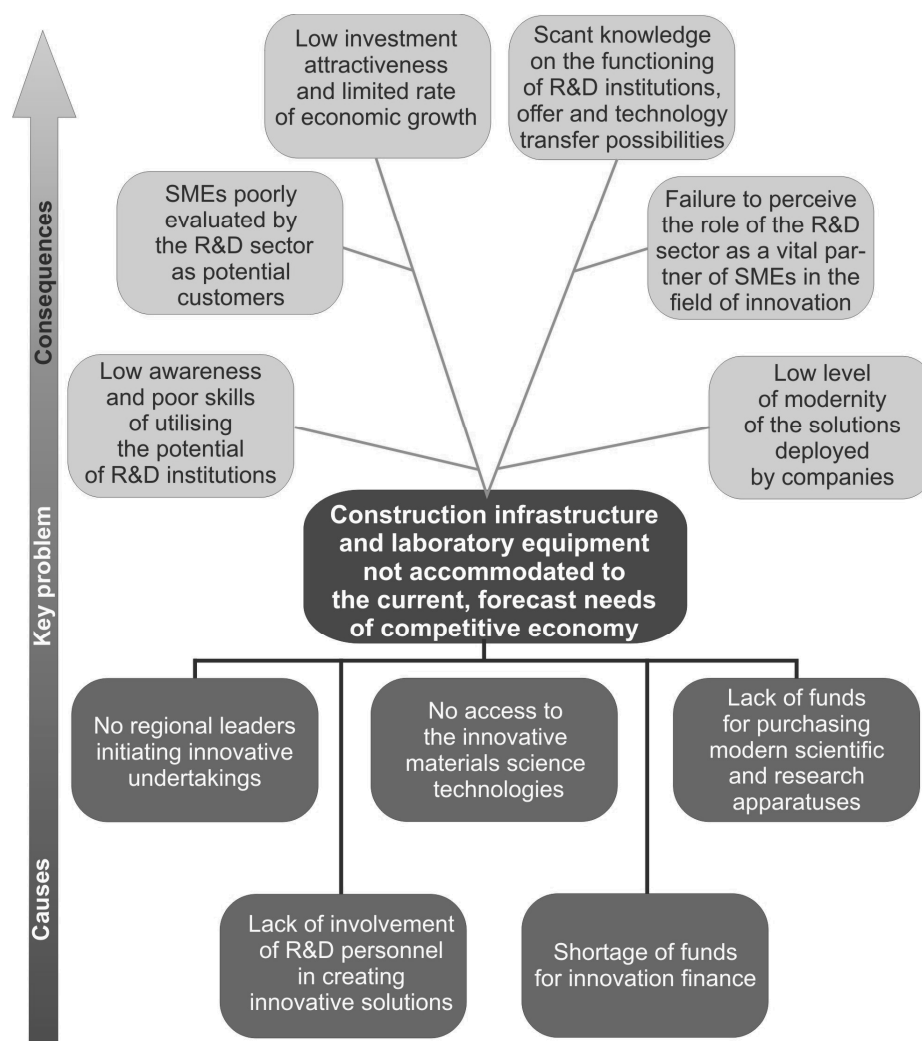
Consequences

Key problem

Causes

Low investment attractiveness and limited rate of economic growth

Scant knowledge on the functioning of R&D institutions, offer and technology transfer possibilities

SMEs poorly evaluated by the R&D sector as potential customers

Failure to perceive the role of the R&D sector as a vital partner of SMEs in the field of innovation

Low awareness and poor skills of utilising the potential of R&D institutions

Low level of modernity of the solutions deployed by companies

Construction infrastructure and laboratory equipment not accommodated to the current, forecast needs of competitive economy

No regional leaders initiating innovative undertakings

No access to the innovative materials science technologies

Lack of funds for purchasing modern scientific and research apparatuses

Lack of involvement of R&D personnel in creating innovative solutions

Shortage of funds for innovation finance